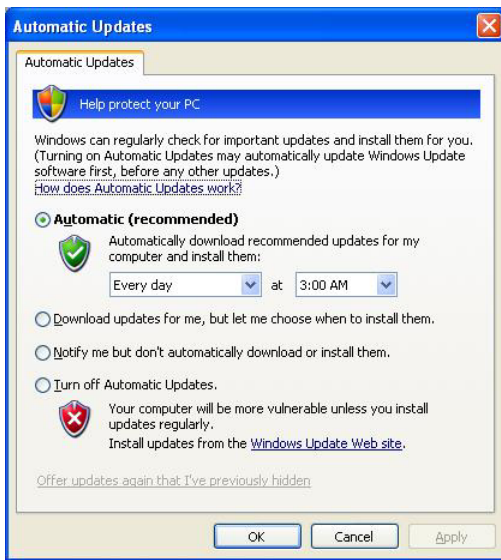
Automatic Updates

Automatic Updates

Help protect your PC

Windows can regularly check for important updates and install them for you. (Turning on Automatic Updates may automatically update Windows Update software first, before any other updates.)
How does Automatic Updates work?

Automatic (recommended)

Automatically download recommended updates for my computer and install them:

Every day at 3:00 AM

Download updates for me, but let me choose when to install them.

Notify me but don't automatically download or install them.

Turn off Automatic Updates.

Your computer will be more vulnerable unless you install updates regularly.
Install updates from the Windows Update Web site.

Offer updates again that I've previously hidden

OK Cancel Apply